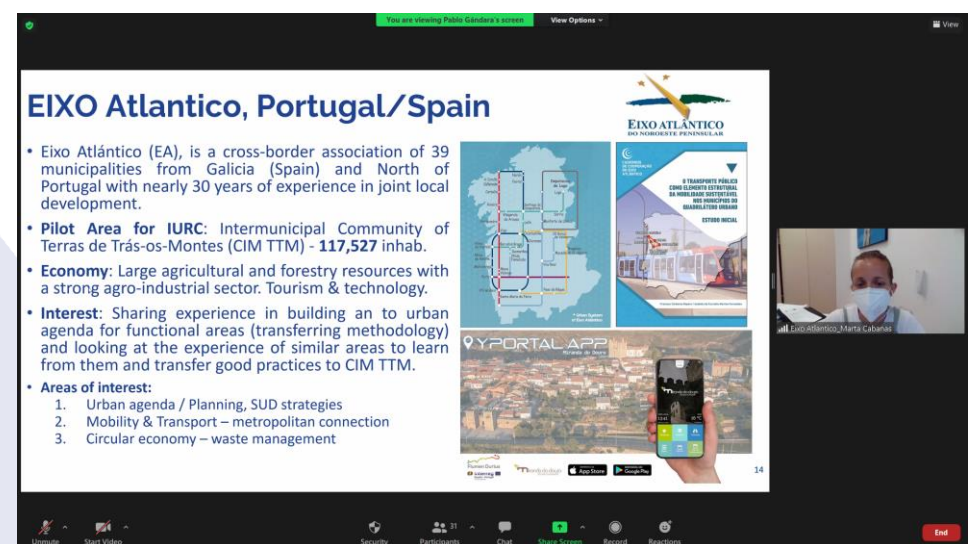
You are viewing Pablo Gándara's screen
View Options
View

EIXO Atlantico, Portugal/Spain

EIXO ATLÁNTICO
DO NOROESTE PENINSULAR

• Eixo Atlántico (EA), is a cross-border association of 39 municipalities from Galicia (Spain) and North of Portugal with nearly 30 years of experience in joint local development.

• **Pilot Area for IURC**: Intermunicipal Community of Terras de Trás-os-Montes (CIM TTM) - **117,527** inhab.

• **Economy**: Large agricultural and forestry resources with a strong agro-industrial sector. Tourism & technology.

• **Interest**: Sharing experience in building an to urban agenda for functional areas (transferring methodology) and looking at the experience of similar areas to learn from them and transfer good practices to CIM TTM.

• **Areas of interest:**
1. Urban agenda / Planning, SUD strategies
2. Mobility & Transport – metropolitan connection
3. Circular economy – waste management

O TRANSPORTE PÚBLICO COMO ELEMENTO ESTRUTURAL DA MOBILIDADE SUSTENTÁVEL NOS MUNICÍPIOS DO QUADRILÁTERO URBANO
ESTUDO INICIAL

YPORTAL APP
Miranda do Douro

App Store
Google Play

14

Eixo Atlantico_Marta Cabanas

Unmute
Start Video
Security
Participants 31
Chat
Share Screen
Record
Reactions
End